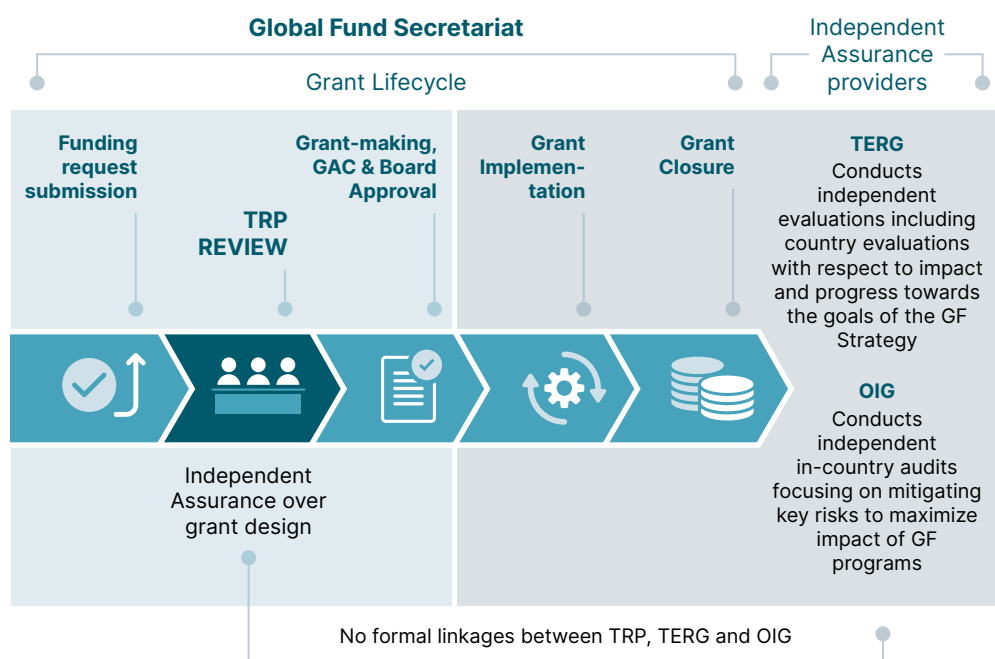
Global Fund Secretariat

Grant Lifecycle

Independent Assurance providers

Funding request submission

TRP REVIEW

Grant-making, GAC & Board Approval

Grant Implementation

Grant Closure

TERG
Conducts independent evaluations including country evaluations with respect to impact and progress towards the goals of the GF Strategy

OIG
Conducts independent in-country audits focusing on mitigating key risks to maximize impact of GF programs

Independent Assurance over grant design

No formal linkages between TRP, TERG and OIG